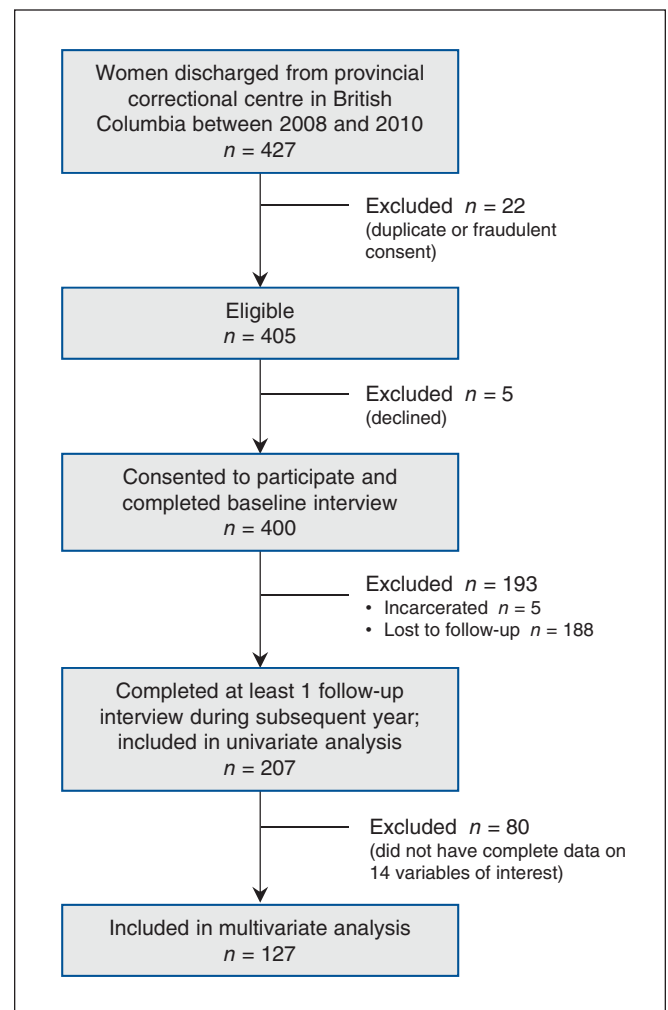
Women discharged from provincial correctional centre in British Columbia between 2008 and 2010
$n = 427$

Excluded $n = 22$
(duplicate or fraudulent consent)

Eligible
$n = 405$

Excluded $n = 5$
(declined)

Consented to participate and completed baseline interview
$n = 400$

Excluded $n = 193$
• Incarcerated $n = 5$
• Lost to follow-up $n = 188$

Completed at least 1 follow-up interview during subsequent year; included in univariate analysis
$n = 207$

Excluded $n = 80$
(did not have complete data on 14 variables of interest)

Included in multivariate analysis
$n = 127$